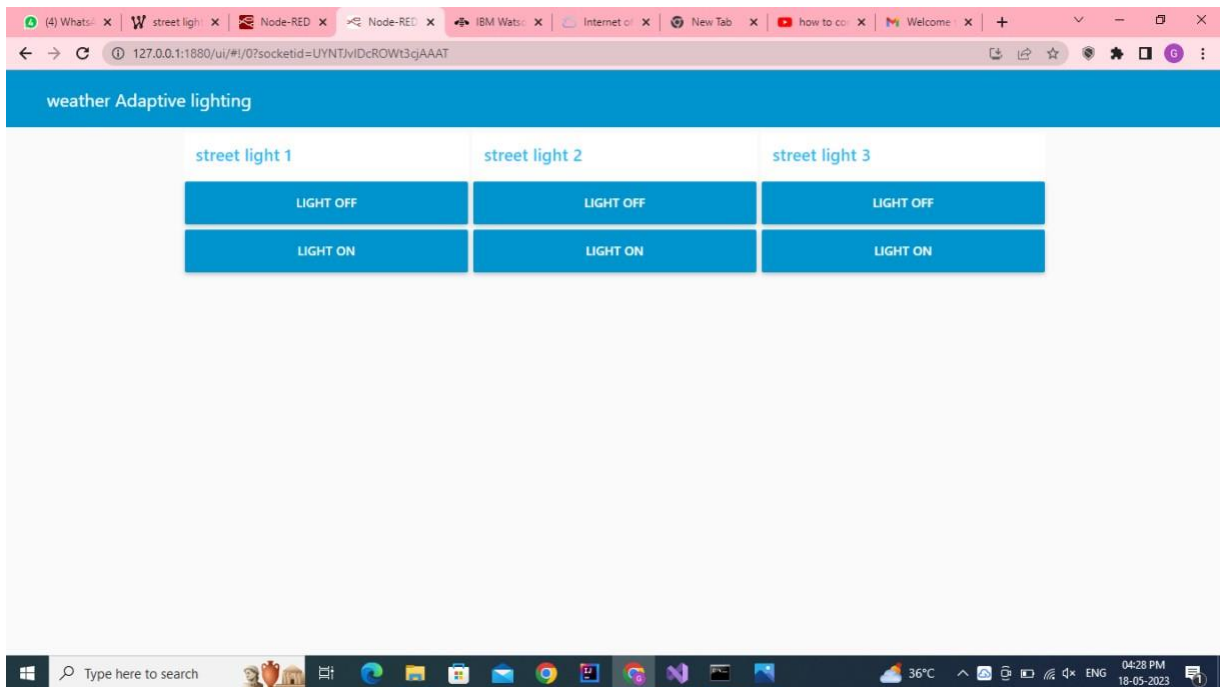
(4) WhatsA × | street ligh × | Node-RED × | Node-RED × | IBM Watso × | Internet o × | New Tab × | how to co × | Welcome × | +

127.0.0.1:1880/ui/#!/0?socketid=UYNTJvIDcROWt3cjAAAT

weather Adaptive lighting

street light 1

LIGHT OFF

LIGHT ON

street light 2

LIGHT OFF

LIGHT ON

street light 3

LIGHT OFF

LIGHT ON

Type here to search

36°C ENG 04:28 PM 18-05-2023